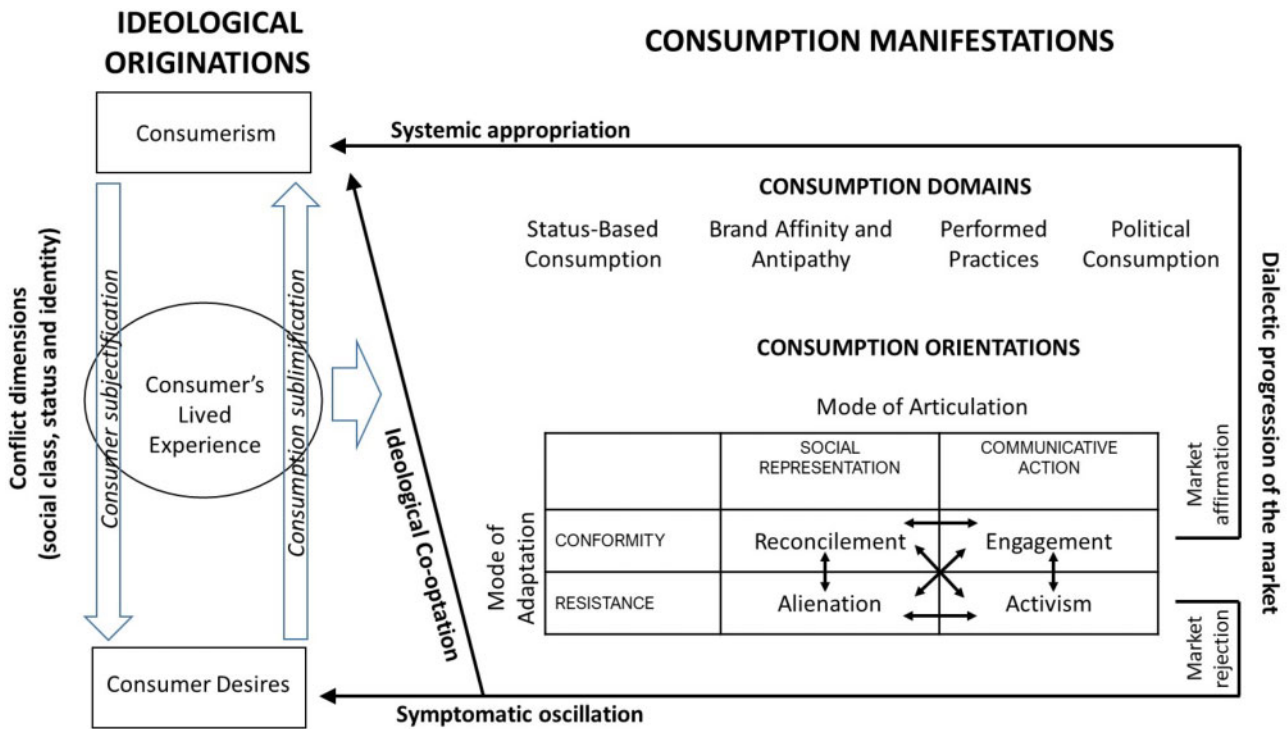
IDEOLOGICAL ORIGINATIONS

CONSUMPTION MANIFESTATIONS

Consumerism

Systemic appropriation

CONSUMPTION DOMAINS

Status-Based Consumption

Brand Affinity and Antipathy

Performed Practices

Political Consumption

Conflict dimensions (social class, status and identity)

Consumer subjectification

Consumption sublimification

Consumer's Lived Experience

Ideological Co-optation

CONSUMPTION ORIENTATIONS

Mode of Articulation

Mode of Adaptation

| | SOCIAL REPRESENTATION | COMMUNICATIVE ACTION |
|---|---|---|
| CONFORMITY | Reconcilement | Engagement |
| RESISTANCE | Alienation | Activism |

Market affirmation

Market rejection

Dialectic progression of the market

Consumer Desires

Symptomatic oscillation